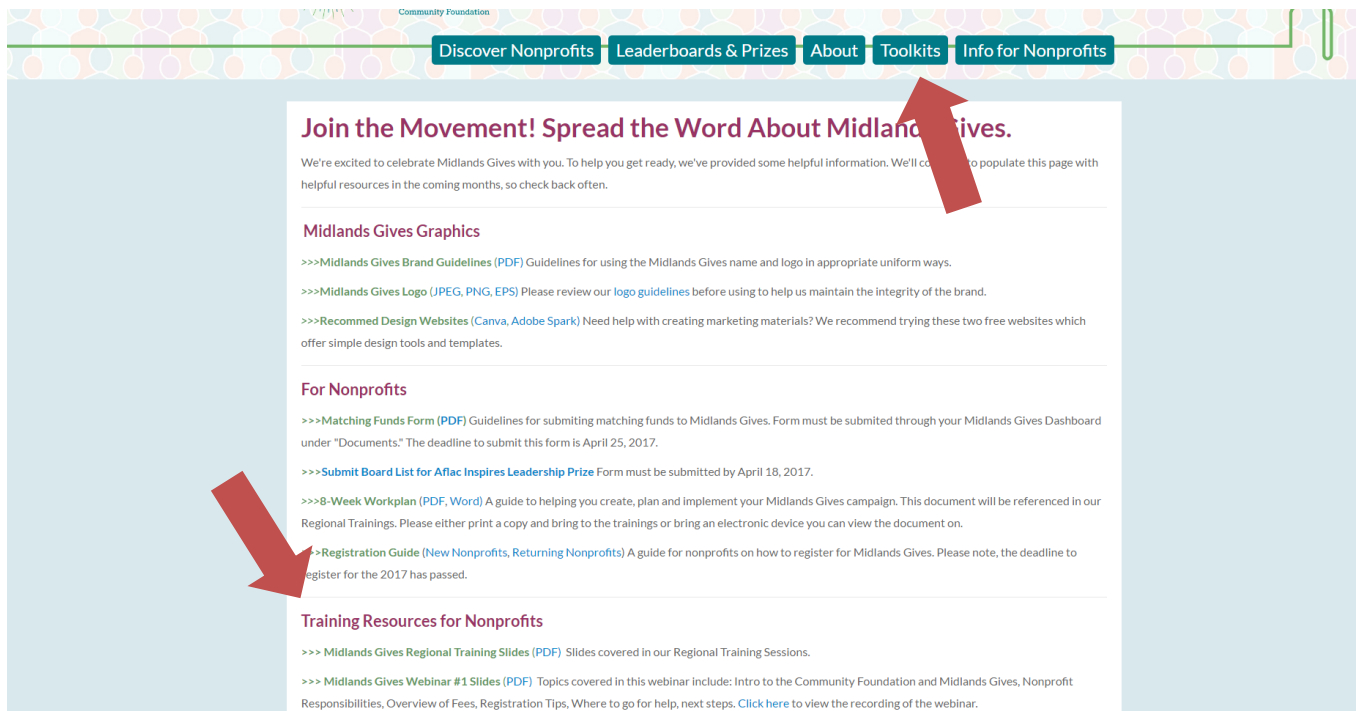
Community Foundation

Discover Nonprofits | Leaderboards & Prizes | About | Toolkits | Info for Nonprofits

Join the Movement! Spread the Word About Midlands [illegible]ives.

We're excited to celebrate Midlands Gives with you. To help you get ready, we've provided some helpful information. We'll co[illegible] to populate this page with helpful resources in the coming months, so check back often.

Midlands Gives Graphics

>>>Midlands Gives Brand Guidelines (PDF) Guidelines for using the Midlands Gives name and logo in appropriate uniform ways.

>>>Midlands Gives Logo (JPEG, PNG, EPS) Please review our logo guidelines before using to help us maintain the integrity of the brand.

>>>Recommed Design Websites (Canva, Adobe Spark) Need help with creating marketing materials? We recommend trying these two free websites which offer simple design tools and templates.

For Nonprofits

>>>Matching Funds Form (PDF) Guidelines for submiting matching funds to Midlands Gives. Form must be submited through your Midlands Gives Dashboard under "Documents." The deadline to submit this form is April 25, 2017.

>>>Submit Board List for Aflac Inspires Leadership Prize Form must be submitted by April 18, 2017.

>>>8-Week Workplan (PDF, Word) A guide to helping you create, plan and implement your Midlands Gives campaign. This document will be referenced in our Regional Trainings. Please either print a copy and bring to the trainings or bring an electronic device you can view the document on.

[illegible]>Registration Guide (New Nonprofits, Returning Nonprofits) A guide for nonprofits on how to register for Midlands Gives. Please note, the deadline to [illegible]egister for the 2017 has passed.

Training Resources for Nonprofits

>>> Midlands Gives Regional Training Slides (PDF) Slides covered in our Regional Training Sessions.

>>> Midlands Gives Webinar #1 Slides (PDF) Topics covered in this webinar include: Intro to the Community Foundation and Midlands Gives, Nonprofit Responsibilities, Overview of Fees, Registration Tips, Where to go for help, next steps. Click here to view the recording of the webinar.